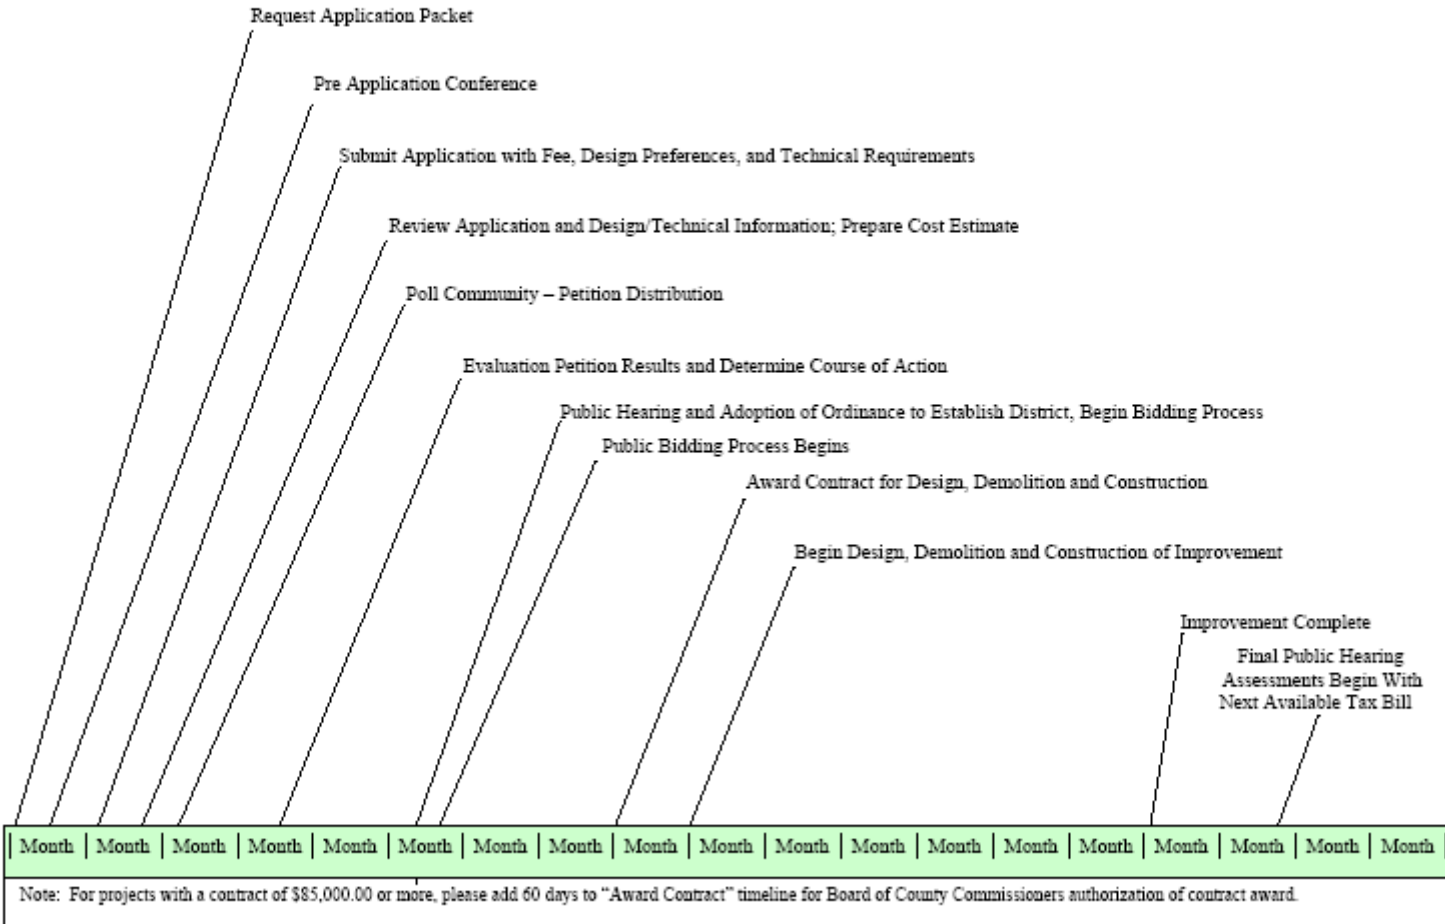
Request Application Packet

Pre Application Conference

Submit Application with Fee, Design Preferences, and Technical Requirements

Review Application and Design/Technical Information; Prepare Cost Estimate

Poll Community – Petition Distribution

Evaluation Petition Results and Determine Course of Action

Public Hearing and Adoption of Ordinance to Establish District, Begin Bidding Process

Public Bidding Process Begins

Award Contract for Design, Demolition and Construction

Begin Design, Demolition and Construction of Improvement

Improvement Complete

Final Public Hearing
Assessments Begin With
Next Available Tax Bill

| Month | Month | Month | Month | Month | Month | Month | Month | Month | Month | Month | Month | Month | Month | Month | Month | Month | Month | Month |
|---|---|---|---|---|---|---|---|---|---|---|---|---|---|---|---|---|---|---|

Note: For projects with a contract of $85,000.00 or more, please add 60 days to "Award Contract" timeline for Board of County Commissioners authorization of contract award.